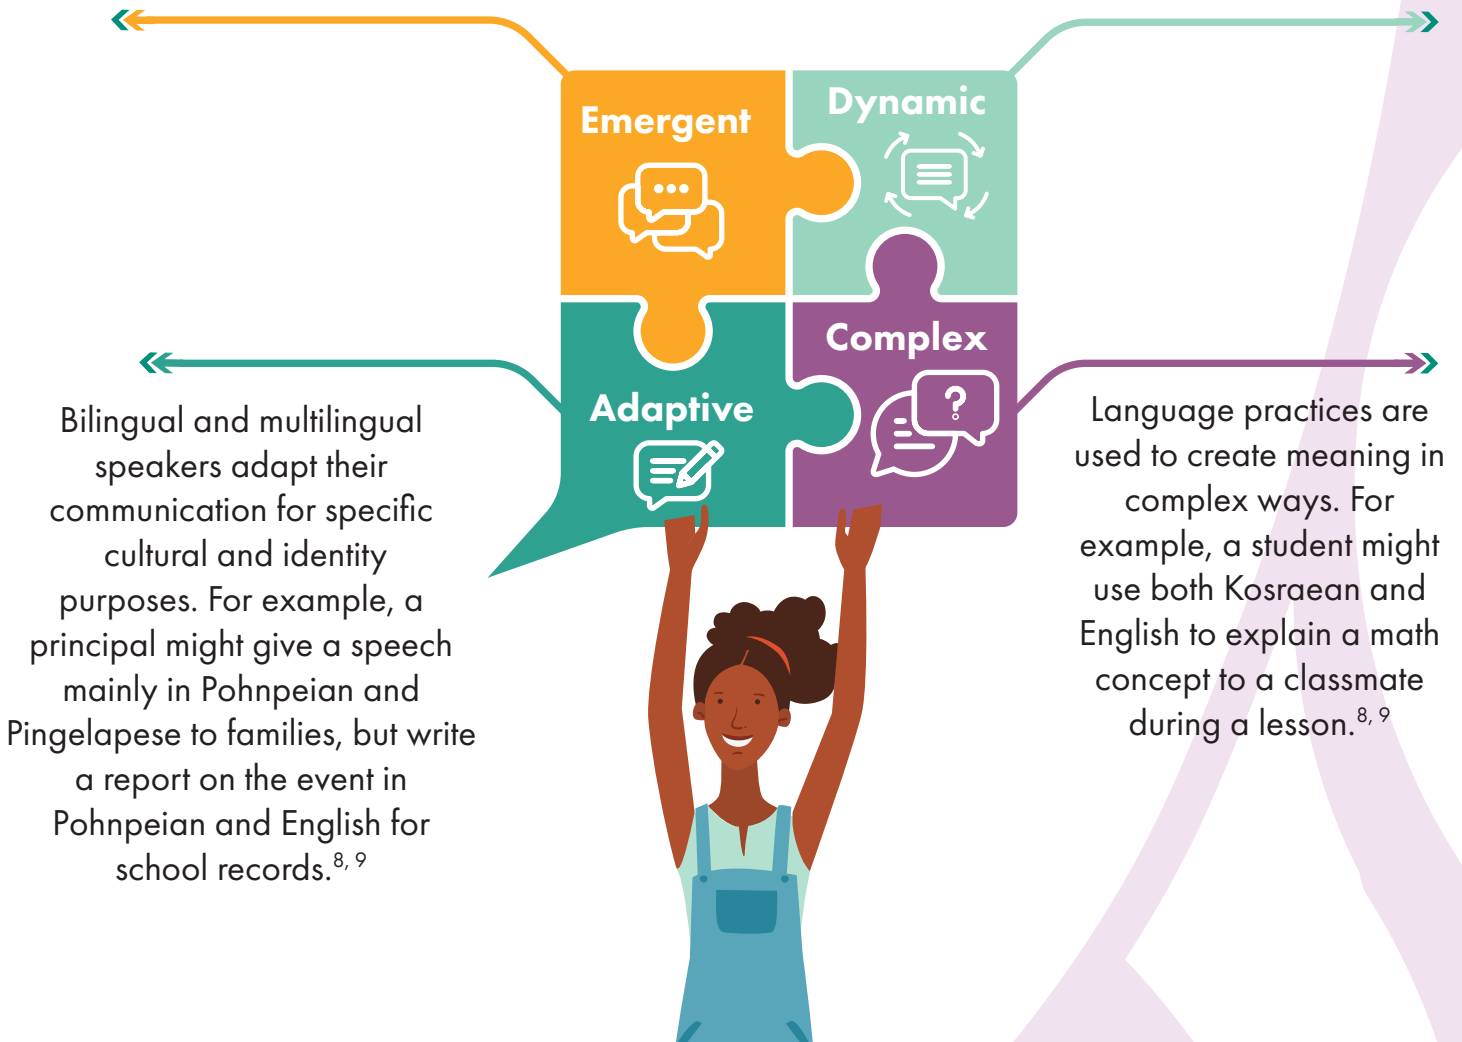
Emergent

Dynamic

Adaptive

Complex

Bilingual and multilingual speakers adapt their communication for specific cultural and identity purposes. For example, a principal might give a speech mainly in Pohnpeian and Pingelapese to families, but write a report on the event in Pohnpeian and English for school records.$^{8, 9}$

Language practices are used to create meaning in complex ways. For example, a student might use both Kosraean and English to explain a math concept to a classmate during a lesson.$^{8, 9}$